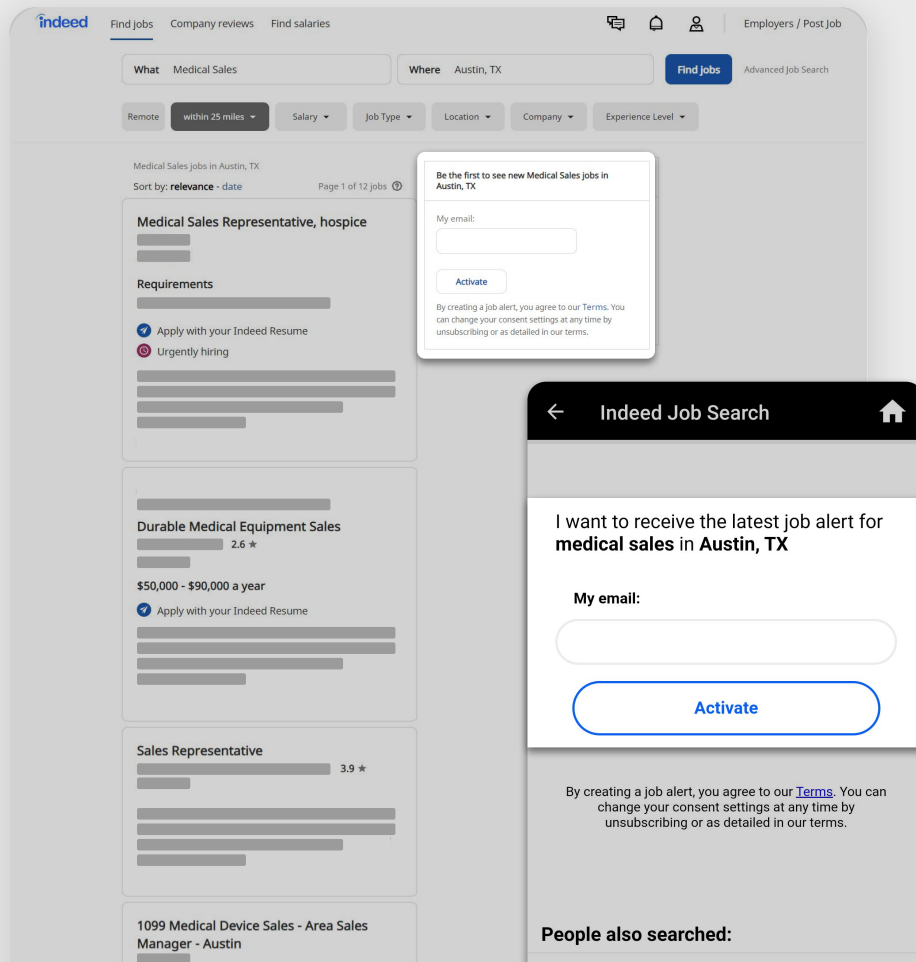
indeed Find jobs Company reviews Find salaries Employers / Post Job

What Medical Sales

Where Austin, TX

Find jobs

Advanced Job Search

Remote within 25 miles Salary Job Type Location Company Experience Level

Medical Sales jobs in Austin, TX

Sort by: relevance - date

Page 1 of 12 jobs

Medical Sales Representative, hospice

Requirements

Apply with your Indeed Resume

Urgently hiring

Durable Medical Equipment Sales

2.6 ★

$50,000 - $90,000 a year

Apply with your Indeed Resume

Sales Representative

3.9 ★

1099 Medical Device Sales - Area Sales Manager - Austin

Be the first to see new Medical Sales jobs in Austin, TX

My email:

Activate

By creating a job alert, you agree to our Terms. You can change your consent settings at any time by unsubscribing or as detailed in our terms.

Indeed Job Search

I want to receive the latest job alert for **medical sales** in **Austin, TX**

My email:

Activate

By creating a job alert, you agree to our Terms. You can change your consent settings at any time by unsubscribing or as detailed in our terms.

People also searched: